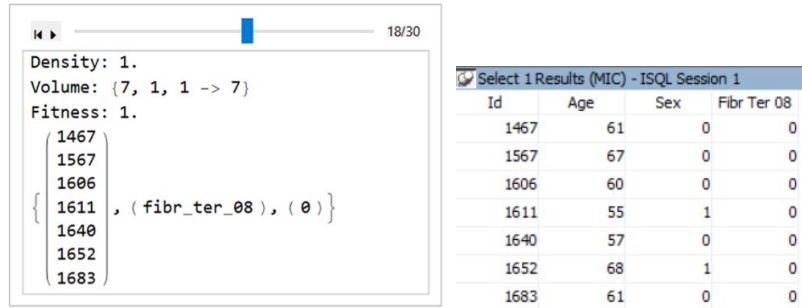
18/30

Density: 1.
Volume: {7, 1, 1 -> 7}
Fitness: 1.

$\left\{ \begin{pmatrix} 1467 \\ 1567 \\ 1606 \\ 1611 \\ 1640 \\ 1652 \\ 1683 \end{pmatrix}, (\text{fibr\_ter\_08}), (0) \right\}$

Select 1 Results (MIC) - ISQL Session 1

| Id | Age | Sex | Fibr Ter 08 |
|---|---|---|---|
| 1467 | 61 | 0 | 0 |
| 1567 | 67 | 0 | 0 |
| 1606 | 60 | 0 | 0 |
| 1611 | 55 | 1 | 0 |
| 1640 | 57 | 0 | 0 |
| 1652 | 68 | 1 | 0 |
| 1683 | 61 | 0 | 0 |